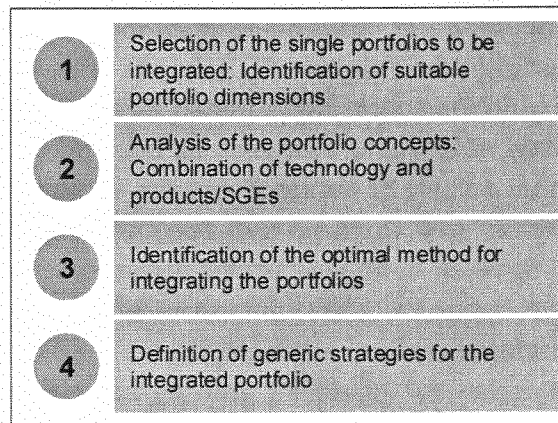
1 Selection of the single portfolios to be integrated: Identification of suitable portfolio dimensions

2 Analysis of the portfolio concepts: Combination of technology and products/SGEs

3 Identification of the optimal method for integrating the portfolios

4 Definition of generic strategies for the integrated portfolio